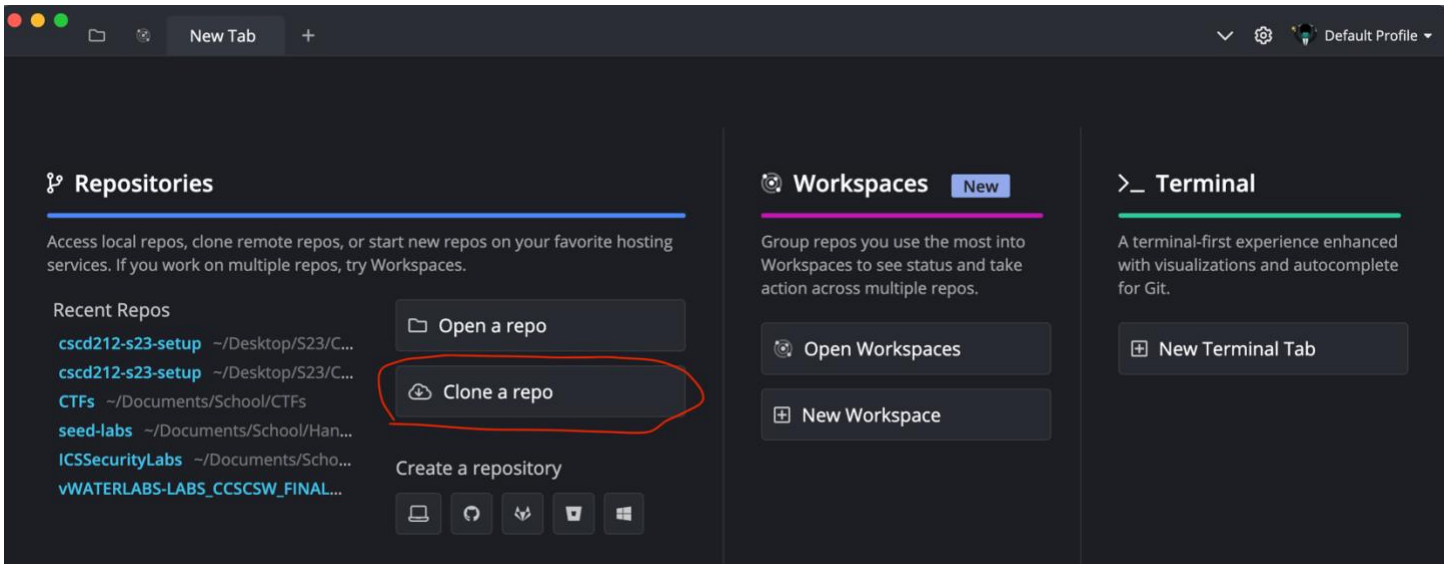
New Tab +

Default Profile

Repositories

Access local repos, clone remote repos, or start new repos on your favorite hosting services. If you work on multiple repos, try Workspaces.

Recent Repos

cscd212-s23-setup ~/Desktop/S23/C...
cscd212-s23-setup ~/Desktop/S23/C...
CTFs ~/Documents/School/CTFs
seed-labs ~/Documents/School/Han...
ICSSecurityLabs ~/Documents/Scho...
vWATERLABS-LABS_CCSCSW_FINAL...

Open a repo

Clone a repo

Create a repository

Workspaces New

Group repos you use the most into Workspaces to see status and take action across multiple repos.

Open Workspaces

New Workspace

>_ Terminal

A terminal-first experience enhanced with visualizations and autocomplete for Git.

New Terminal Tab